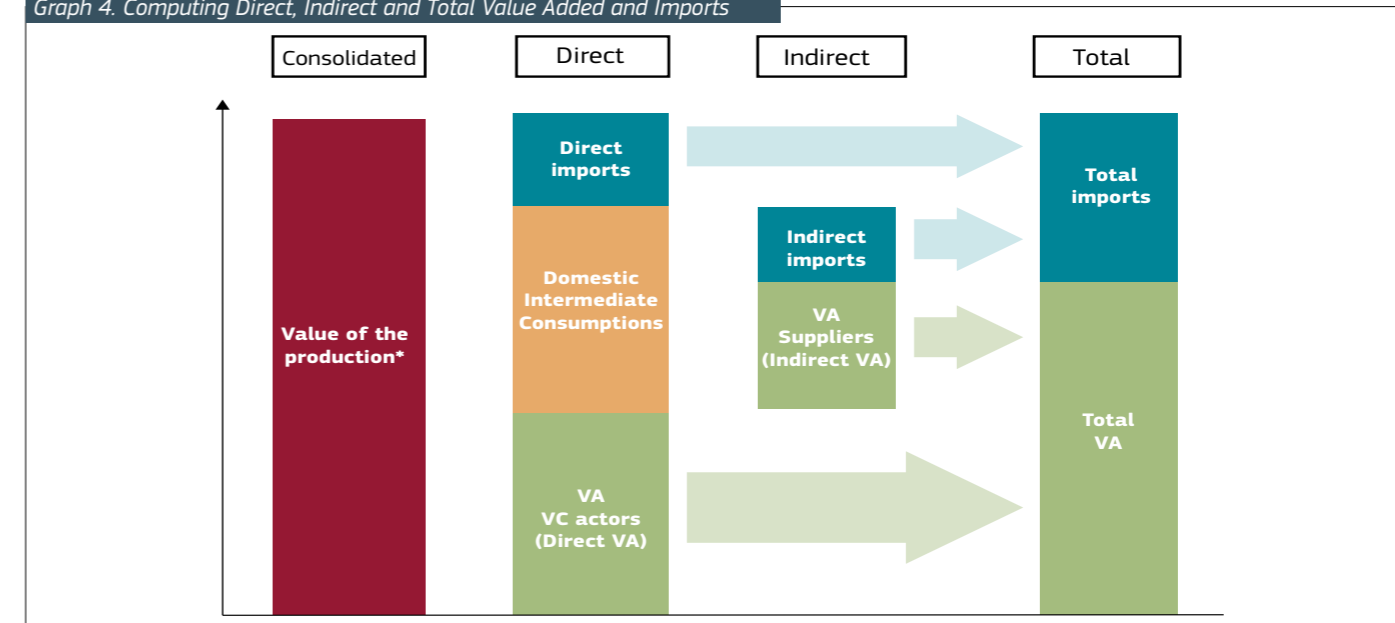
Graph 4. Computing Direct, Indirect and Total Value Added and Imports

Consolidated

Direct

Indirect

Total

Value of the production*

Direct imports

Domestic Intermediate Consumptions

VA VC actors (Direct VA)

Indirect imports

VA Suppliers (Indirect VA)

Total imports

Total VA